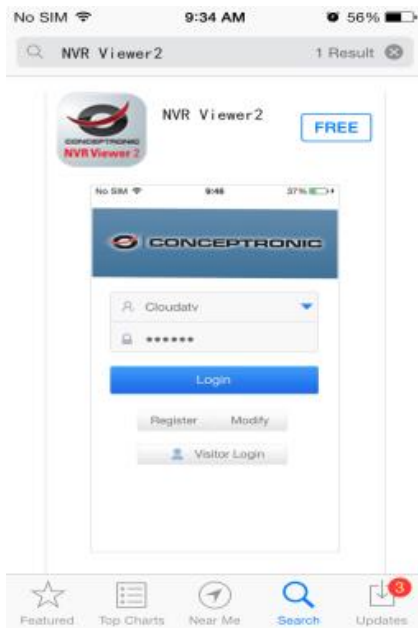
No SIM 9:34 AM 56%

NVR Viewer2 1 Result

CONCEPTRONIC
NVR Viewer 2

NVR Viewer2

FREE

No SIM 9:48 37%

CONCEPTRONIC

Cloudatv

••••••

Login

Register Modify

Visitor Login

Featured Top Charts Near Me Search 3 Updates